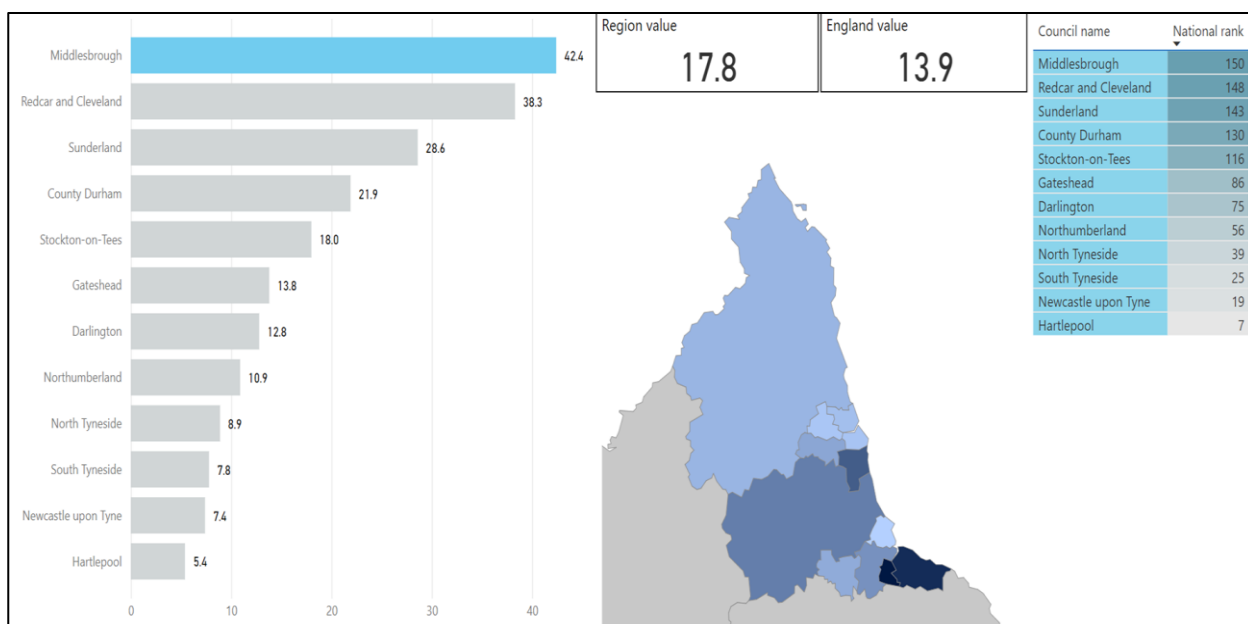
Middlesbrough 42.4
Redcar and Cleveland 38.3
Sunderland 28.6
County Durham 21.9
Stockton-on-Tees 18.0
Gateshead 13.8
Darlington 12.8
Northumberland 10.9
North Tyneside 8.9
South Tyneside 7.8
Newcastle upon Tyne 7.4
Hartlepool 5.4

0 10 20 30 40

Region value
17.8

England value
13.9

| Council name | National rank |
|---|---|
| Middlesbrough | 150 |
| Redcar and Cleveland | 148 |
| Sunderland | 143 |
| County Durham | 130 |
| Stockton-on-Tees | 116 |
| Gateshead | 86 |
| Darlington | 75 |
| Northumberland | 56 |
| North Tyneside | 39 |
| South Tyneside | 25 |
| Newcastle upon Tyne | 19 |
| Hartlepool | 7 |